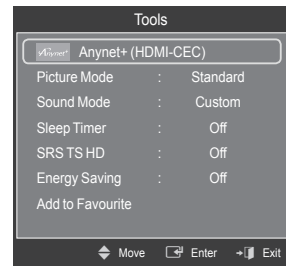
Tools

Anynet+ Anynet+ (HDMI-CEC)

| Picture Mode | : | Standard |
|---|---|---|
| Sound Mode | : | Custom |
| Sleep Timer | : | Off |
| SRS TS HD | : | Off |
| Energy Saving | : | Off |

Add to Favourite

Move Enter Exit